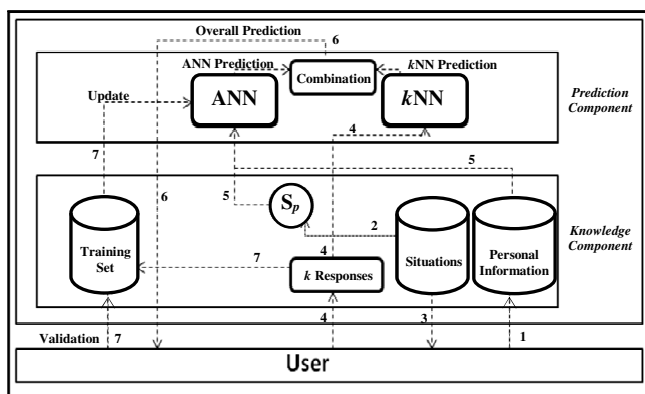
Overall Prediction
6
ANN Prediction
Combination
kNN Prediction
Update
ANN
kNN
Prediction Component
4
7
5
6
5
$S_p$
2
Knowledge Component
Training Set
4
Situations
Personal Information
7
k Responses
4
3
Validation
7
1
User